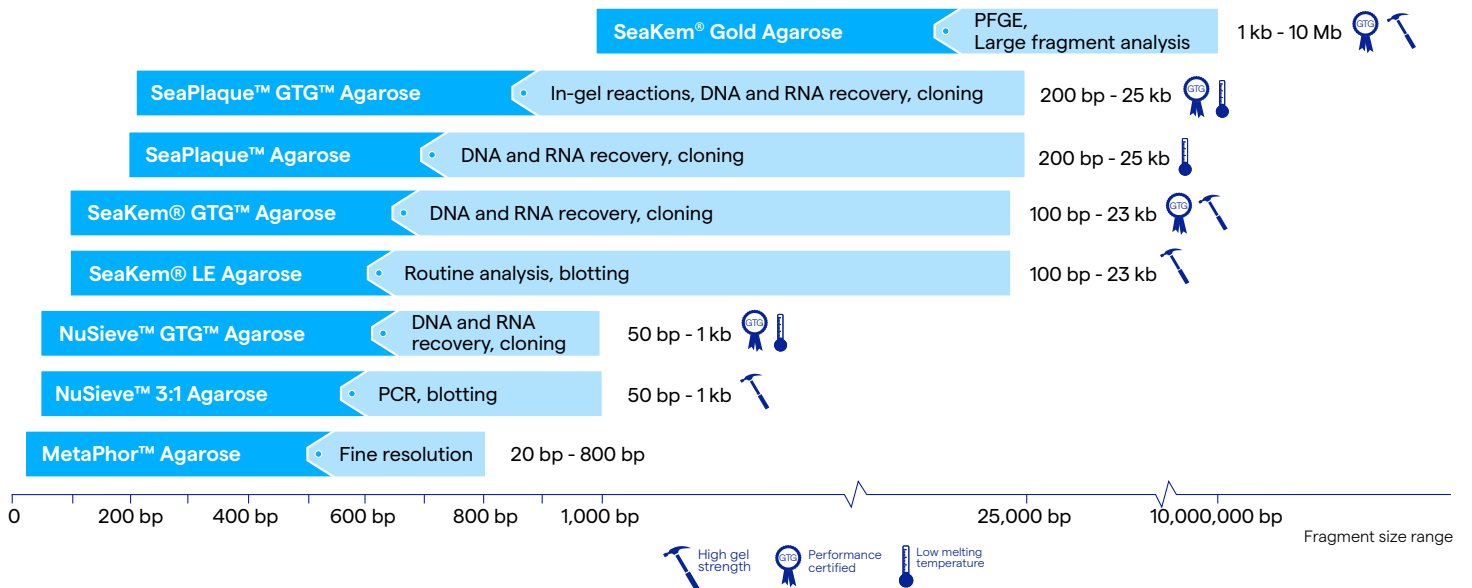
SeaKem® Gold Agarose | PFGE, Large fragment analysis | 1 kb - 10 Mb GTG

SeaPlaque™ GTG™ Agarose | In-gel reactions, DNA and RNA recovery, cloning | 200 bp - 25 kb GTG

SeaPlaque™ Agarose | DNA and RNA recovery, cloning | 200 bp - 25 kb

SeaKem® GTG™ Agarose | DNA and RNA recovery, cloning | 100 bp - 23 kb GTG

SeaKem® LE Agarose | Routine analysis, blotting | 100 bp - 23 kb

NuSieve™ GTG™ Agarose | DNA and RNA recovery, cloning | 50 bp - 1 kb GTG

NuSieve™ 3:1 Agarose | PCR, blotting | 50 bp - 1 kb

MetaPhor™ Agarose | Fine resolution | 20 bp - 800 bp

0 200 bp 400 bp 600 bp 800 bp 1,000 bp 25,000 bp 10,000,000 bp

Fragment size range

High gel strength GTG Performance certified Low melting temperature